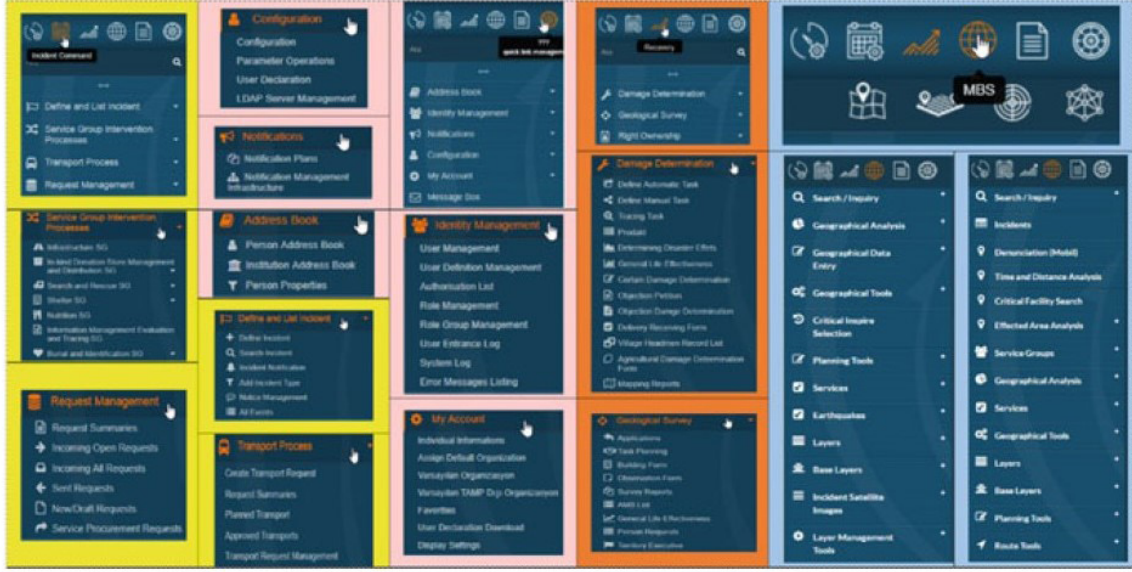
Incident Command

Define and List Incident
Service Group Intervention Processes
Transport Process
Request Management

Service Group Intervention Processes
Infrastructure SG
Incident Donation Store Management and Distribution SG
Search and Rescue SG
Shelter SG
Nutrition SG
Information Management Evaluation and Tracing SG
Burial and Identification SG

Request Management
Request Summaries
Incoming Open Requests
Incoming All Requests
Sent Requests
New/Draft Requests
Service Procurement Requests

Configuration
Configuration
Parameter Operations
User Declaration
LDAP Server Management

Notifications
Notification Plans
Notification Management Infrastructure

Address Book
Person Address Book
Institution Address Book
Person Properties

Define and List Incident
Define Incident
Search Incident
Incident Notification
Add Incident Type
Notice Management
All Events

Transport Process
Create Transport Request
Request Summaries
Planned Transport
Approved Transports
Transport Request Management

quick link management

Address Book
Identity Management
Notifications
Configuration
My Account
Message Box

Identity Management
User Management
User Definition Management
Authorisation List
Role Management
Role Group Management
User Entrance Log
System Log
Error Messages Listing

My Account
Individual Informations
Assign Default Organization
Varsayılan Organizasyon
Varsayılan TAMP Dışı Organizasyon
Favorites
User Declaration Download
Display Settings

Recovery
Damage Determination
Geological Survey
Right Ownership

Damage Determination
Define Automatic Task
Define Manual Task
Tracing Task
Prodatt
Determining Disaster Effects
General Life Effectiveness
Certain Damage Determination
Objection Petition
Objection Damage Determination
Delivery Receiving Form
Village Headmen Record List
Agricultural Damage Determination Form
Mapping Reports

Geological Survey
Applications
Task Planning
Building Form
Observation Form
Survey Reports
AMR List
General Life Effectiveness
Person Requests
Territory Executive

MBS

Search / Inquiry
Geographical Analysis
Geographical Data Entry
Geographical Tools
Critical Insuire Selection
Planning Tools
Services
Earthquakes
Layers
Base Layers
Incident Satellite Images
Layer Management Tools

Search / Inquiry
Incidents
Denunciation (Mobil)
Time and Distance Analysis
Critical Facility Search
Effected Area Analysis
Service Groups
Geographical Analysis
Services
Geographical Tools
Layers
Base Layers
Planning Tools
Route Tools